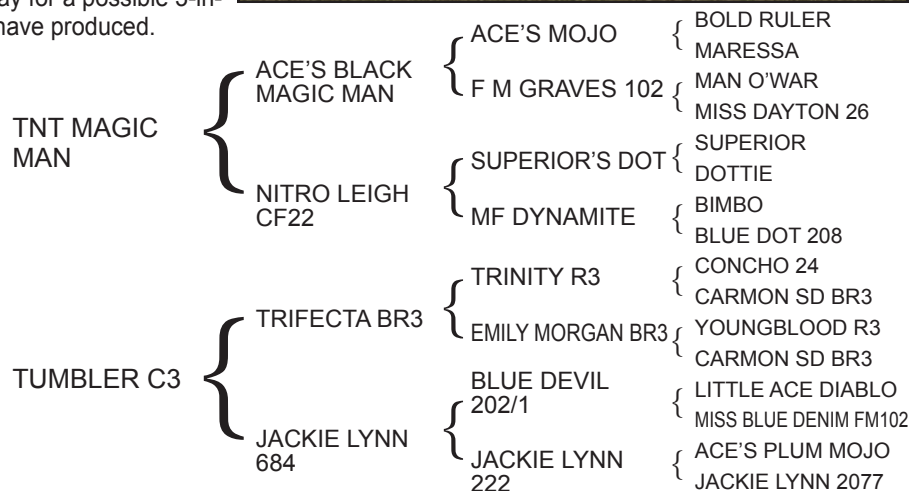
ay for a possible 3-in-
have produced.

TNT MAGIC MAN

ACE'S BLACK MAGIC MAN

ACE'S MOJO

BOLD RULER

MARESSA

F M GRAVES 102

MAN O'WAR

MISS DAYTON 26

NITRO LEIGH CF22

SUPERIOR'S DOT

SUPERIOR

DOTTIE

MF DYNAMITE

BIMBO

BLUE DOT 208

TUMBLER C3

TRIFECTA BR3

TRINITY R3

CONCHO 24

CARMON SD BR3

EMILY MORGAN BR3

YOUNGBLOOD R3

CARMON SD BR3

JACKIE LYNN 684

BLUE DEVIL 202/1

LITTLE ACE DIABLO

MISS BLUE DENIM FM102

JACKIE LYNN 222

ACE'S PLUM MOJO

JACKIE LYNN 2077